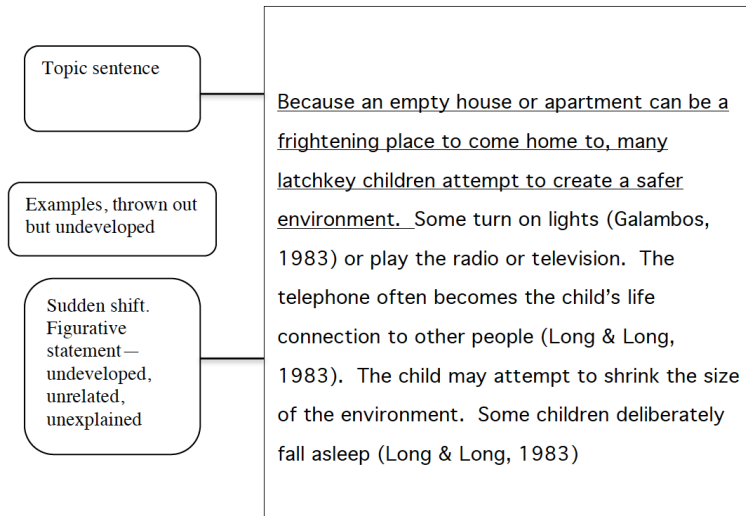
Topic sentence

Examples, thrown out but undeveloped

Sudden shift. Figurative statement—undeveloped, unrelated, unexplained

Because an empty house or apartment can be a frightening place to come home to, many latchkey children attempt to create a safer environment. Some turn on lights (Galambos, 1983) or play the radio or television. The telephone often becomes the child's life connection to other people (Long & Long, 1983). The child may attempt to shrink the size of the environment. Some children deliberately fall asleep (Long & Long, 1983)